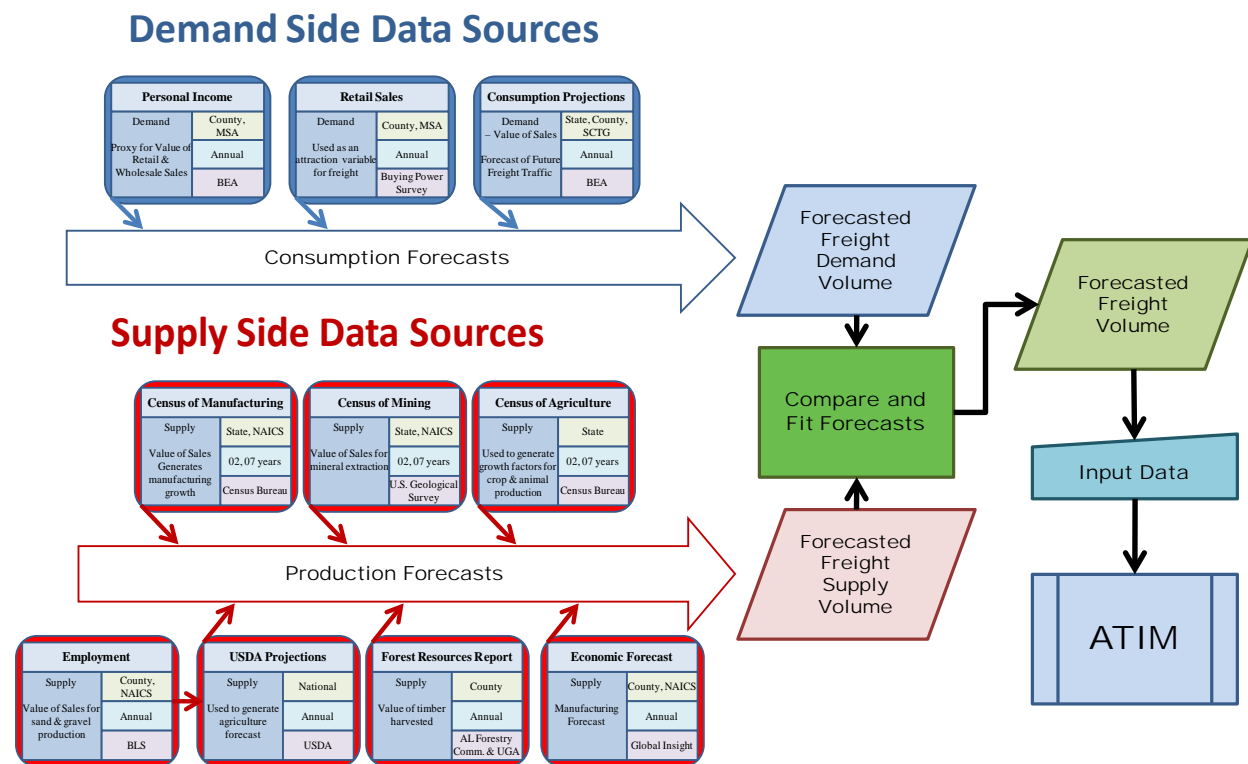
Demand Side Data Sources

Personal Income
Demand
Proxy for Value of Retail & Wholesale Sales
County, MSA
Annual
BEA

Retail Sales
Demand
Used as an attraction variable for freight
County, MSA
Annual
Buying Power Survey

Consumption Projections
Demand – Value of Sales
Forecast of Future Freight Traffic
State, County, SCTG
Annual
BEA

Consumption Forecasts

Forecasted Freight Demand Volume

Supply Side Data Sources

Census of Manufacturing
Supply
Value of Sales Generates manufacturing growth
State, NAICS
02, 07 years
Census Bureau

Census of Mining
Supply
Value of Sales for mineral extraction
State, NAICS
02, 07 years
U.S. Geological Survey

Census of Agriculture
Supply
Used to generate growth factors for crop & animal production
State
02, 07 years
Census Bureau

Compare and Fit Forecasts

Forecasted Freight Volume

Input Data

Production Forecasts

Forecasted Freight Supply Volume

ATIM

Employment
Supply
Value of Sales for sand & gravel production
County, NAICS
Annual
BLS

USDA Projections
Supply
Used to generate agriculture forecast
National
Annual
USDA

Forest Resources Report
Supply
Value of timber harvested
County
Annual
AL Forestry Comm. & UGA

Economic Forecast
Supply
Manufacturing Forecast
County, NAICS
Annual
Global Insight